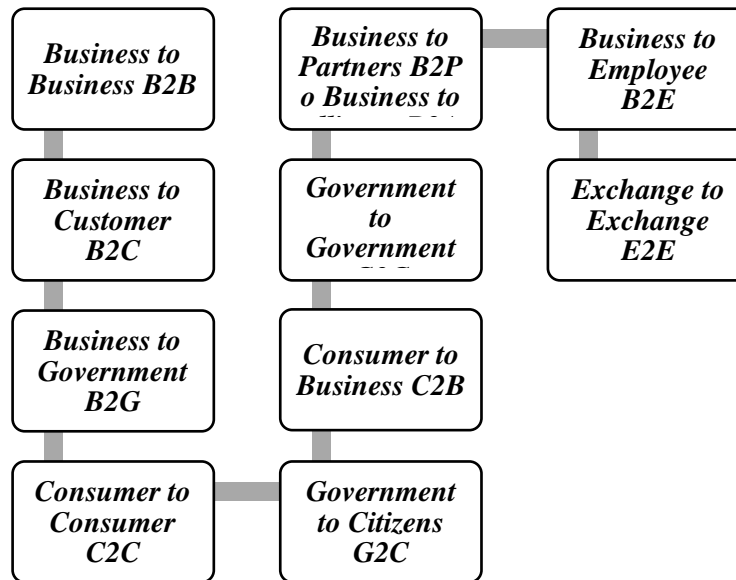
Business to Business B2B

Business to Customer B2C

Business to Government B2G

Consumer to Consumer C2C

Government to Citizens G2C

Consumer to Business C2B

Government to Government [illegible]

Business to Partners B2P o Business to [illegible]

Business to Employee B2E

Exchange to Exchange E2E